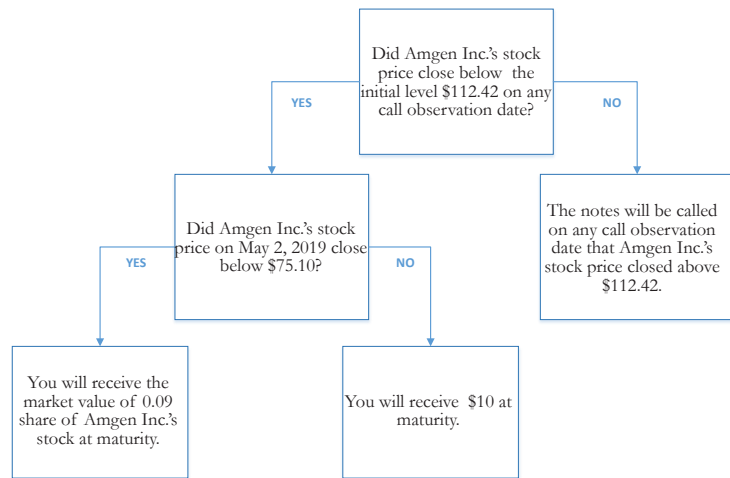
Did Amgen Inc.'s stock price close below the initial level $112.42 on any call observation date?

YES

NO

Did Amgen Inc.'s stock price on May 2, 2019 close below $75.10?

The notes will be called on any call observation date that Amgen Inc.'s stock price closed above $112.42.

YES

NO

You will receive the market value of 0.09 share of Amgen Inc.'s stock at maturity.

You will receive $10 at maturity.